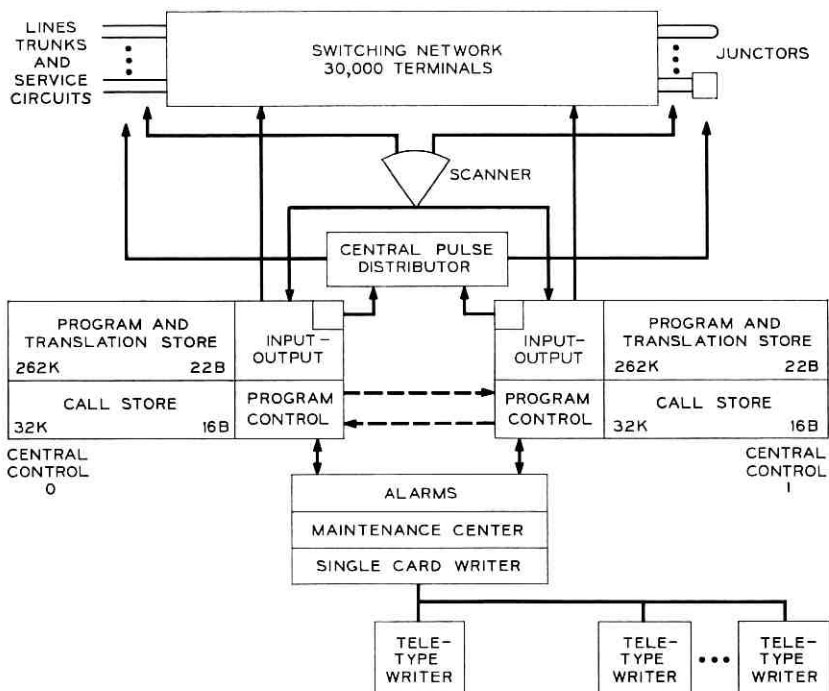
LINES
TRUNKS
AND
SERVICE
CIRCUITS

SWITCHING NETWORK
30,000 TERMINALS

JUNCTORS

SCANNER

CENTRAL PULSE
DISTRIBUTOR

PROGRAM AND
TRANSLATION STORE
262K 22B

INPUT-
OUTPUT

CALL STORE
32K 16B

PROGRAM
CONTROL

CENTRAL
CONTROL
0

INPUT-
OUTPUT

PROGRAM AND
TRANSLATION STORE
262K 22B

PROGRAM
CONTROL

CALL STORE
32K 16B

CENTRAL
CONTROL
1

ALARMS

MAINTENANCE CENTER

SINGLE CARD WRITER

TELE-
TYPE
WRITER

TELE-
TYPE
WRITER

TELE-
TYPE
WRITER